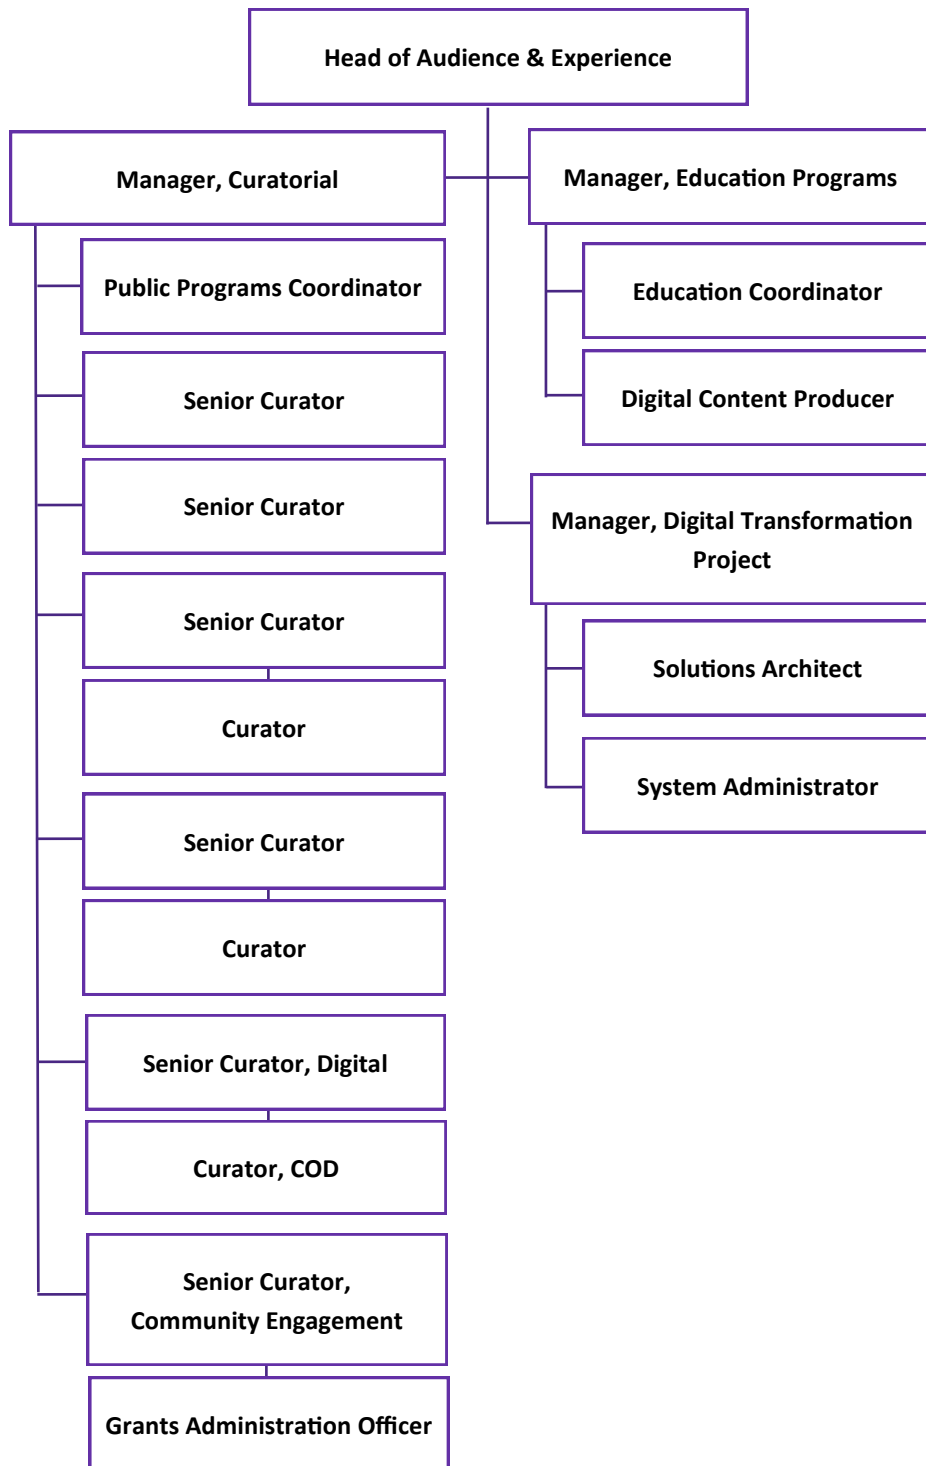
Head of Audience & Experience

Manager, Curatorial

Public Programs Coordinator

Senior Curator

Senior Curator

Senior Curator

Curator

Senior Curator

Curator

Senior Curator, Digital

Curator, COD

Senior Curator, Community Engagement

Grants Administration Officer

Manager, Education Programs

Education Coordinator

Digital Content Producer

Manager, Digital Transformation Project

Solutions Architect

System Administrator